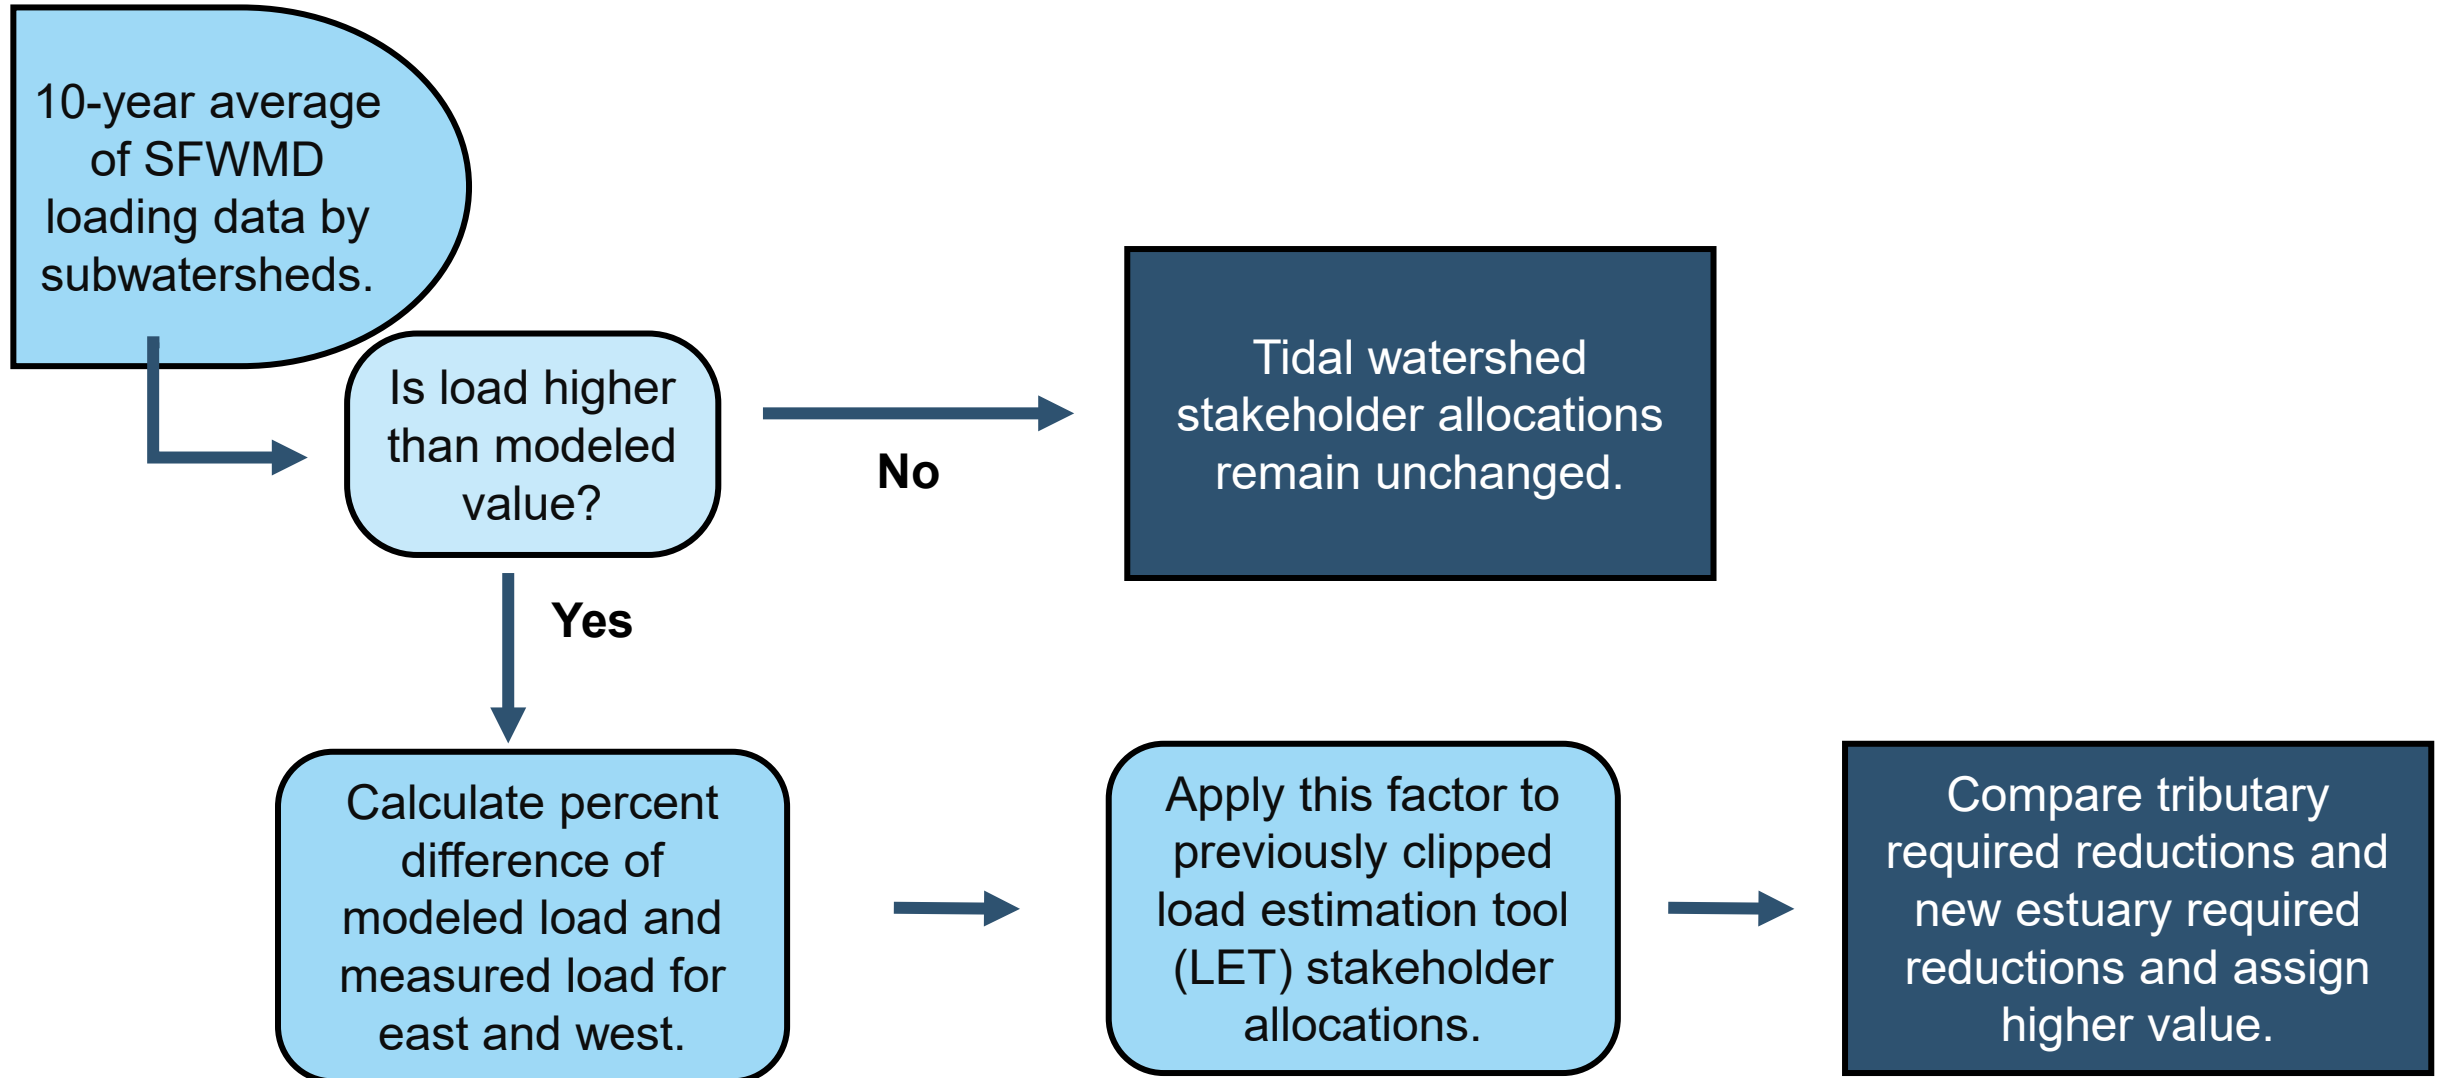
10-year average of SFWMD loading data by subwatersheds.

Is load higher than modeled value?

No

Tidal watershed stakeholder allocations remain unchanged.

Yes

Calculate percent difference of modeled load and measured load for east and west.

Apply this factor to previously clipped load estimation tool (LET) stakeholder allocations.

Compare tributary required reductions and new estuary required reductions and assign higher value.